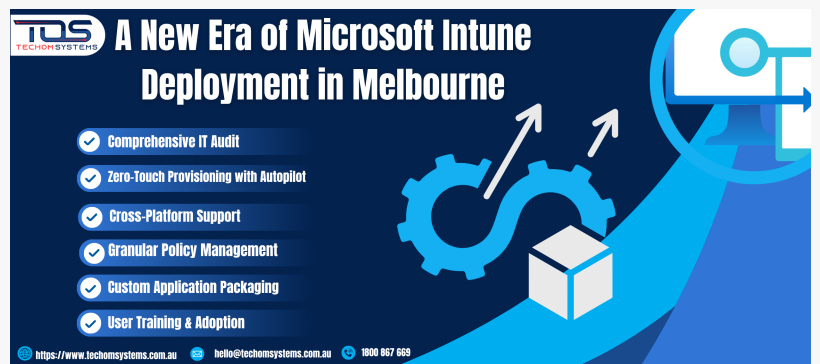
TDS
TECHOM SYSTEMS

A New Era of Microsoft Intune Deployment in Melbourne

Comprehensive IT Audit

Zero-Touch Provisioning with Autopilot

Cross-Platform Support

Granular Policy Management

Custom Application Packaging

User Training & Adoption

https://www.techomsystems.com.au hello@techomsystems.com.au 1800 867 669